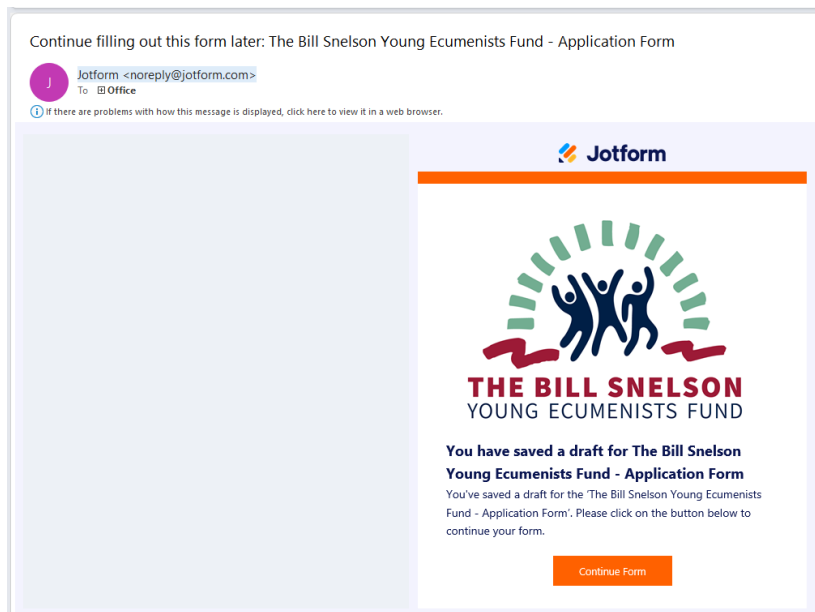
Continue filling out this form later: The Bill Snelson Young Ecumenists Fund - Application Form

J

Jotform <noreply@jotform.com>
To ⊞ Office

ⓘ If there are problems with how this message is displayed, click here to view it in a web browser.

Jotform

THE BILL SNELSON
YOUNG ECUMENISTS FUND

You have saved a draft for The Bill Snelson Young Ecumenists Fund - Application Form

You've saved a draft for the 'The Bill Snelson Young Ecumenists Fund - Application Form'. Please click on the button below to continue your form.

Continue Form